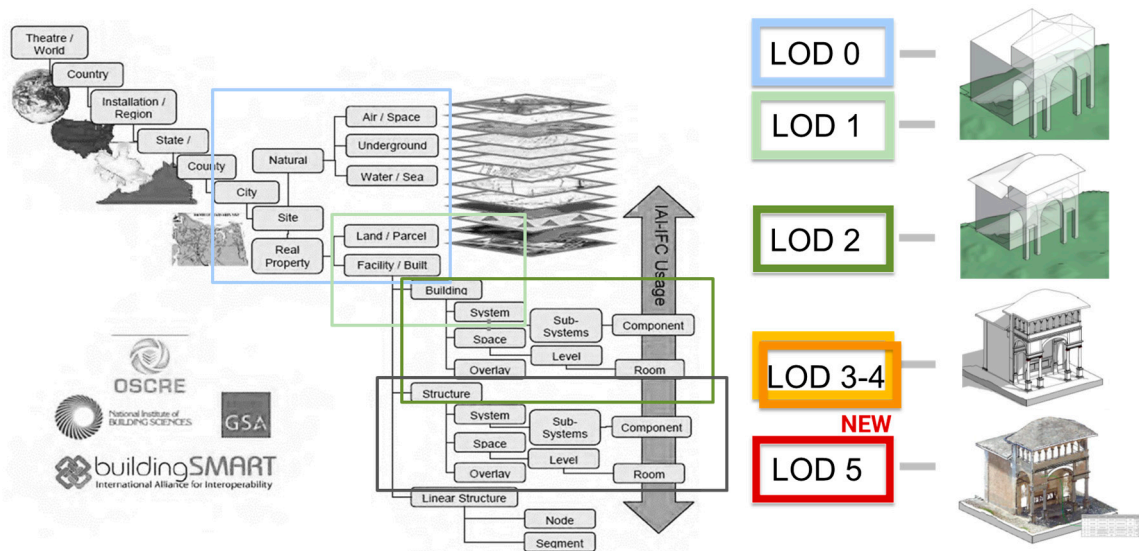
Theatre / World

Country

Installation / Region

State /

County

City

Site

Real Property

Natural

Air / Space

Underground

Water / Sea

Land / Parcel

Facility / Built

Building

System

Space

Overlay

Sub-Systems

Level

Component

Room

Structure

System

Space

Overlay

Sub-Systems

Level

Component

Room

Linear Structure

Node

Segment

IAI-IFC Usage

OSCRE

National Institute of BUILDING SCIENCES

GSA

buildingSMART
International Alliance for Interoperability

LOD 0

LOD 1

LOD 2

LOD 3-4

NEW

LOD 5